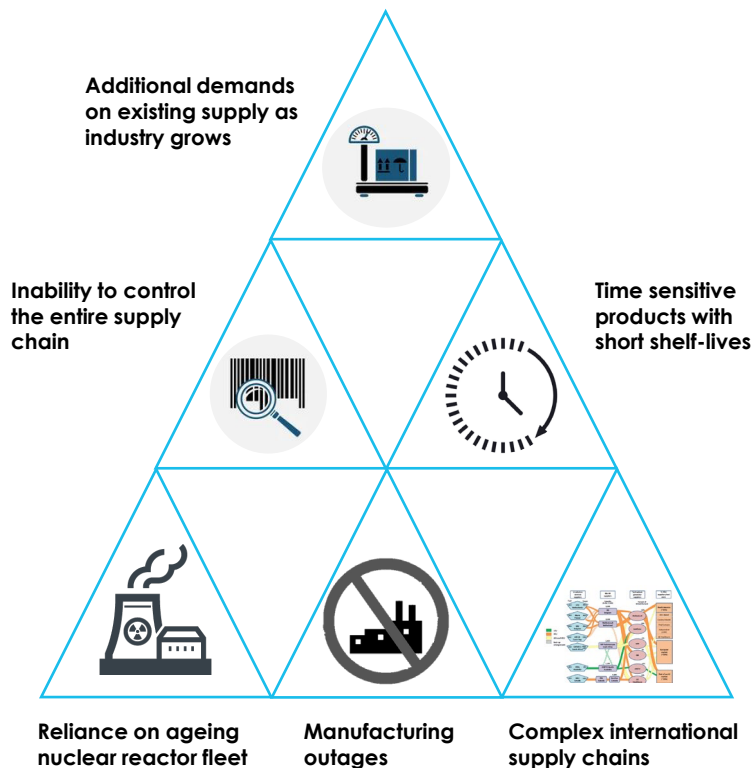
Additional demands on existing supply as industry grows

Inability to control the entire supply chain

Time sensitive products with short shelf-lives

Reliance on ageing nuclear reactor fleet

Manufacturing outages

Complex international supply chains